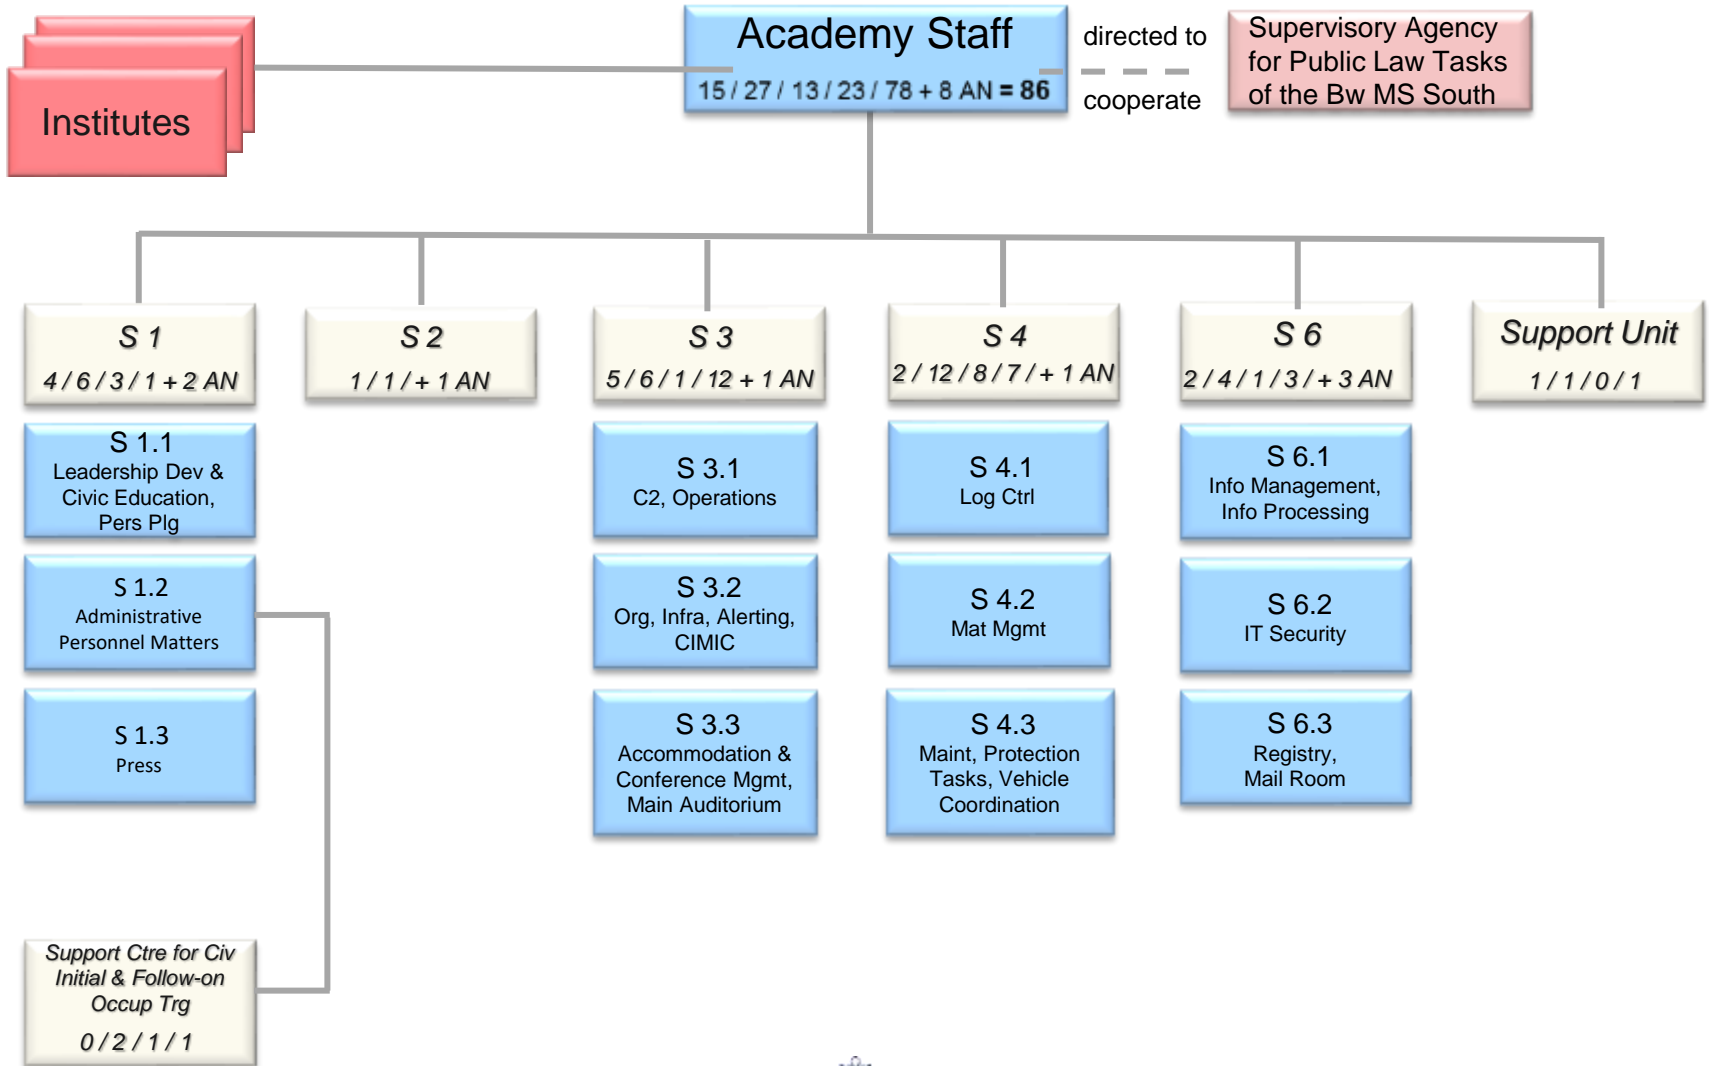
Institutes

Academy Staff
15 / 27 / 13 / 23 / 78 + 8 AN = 86

directed to
cooperate

Supervisory Agency for Public Law Tasks of the Bw MS South

S 1
4 / 6 / 3 / 1 + 2 AN

S 2
1 / 1 / + 1 AN

S 3
5 / 6 / 1 / 12 + 1 AN

S 4
2 / 12 / 8 / 7 / + 1 AN

S 6
2 / 4 / 1 / 3 / + 3 AN

Support Unit
1 / 1 / 0 / 1

S 1.1
Leadership Dev & Civic Education, Pers Plg

S 1.2
Administrative Personnel Matters

S 1.3
Press

S 3.1
C2, Operations

S 3.2
Org, Infra, Alerting, CIMIC

S 3.3
Accommodation & Conference Mgmt, Main Auditorium

S 4.1
Log Ctrl

S 4.2
Mat Mgmt

S 4.3
Maint, Protection Tasks, Vehicle Coordination

S 6.1
Info Management, Info Processing

S 6.2
IT Security

S 6.3
Registry, Mail Room

Support Ctre for Civ Initial & Follow-on Occup Trg
0 / 2 / 1 / 1